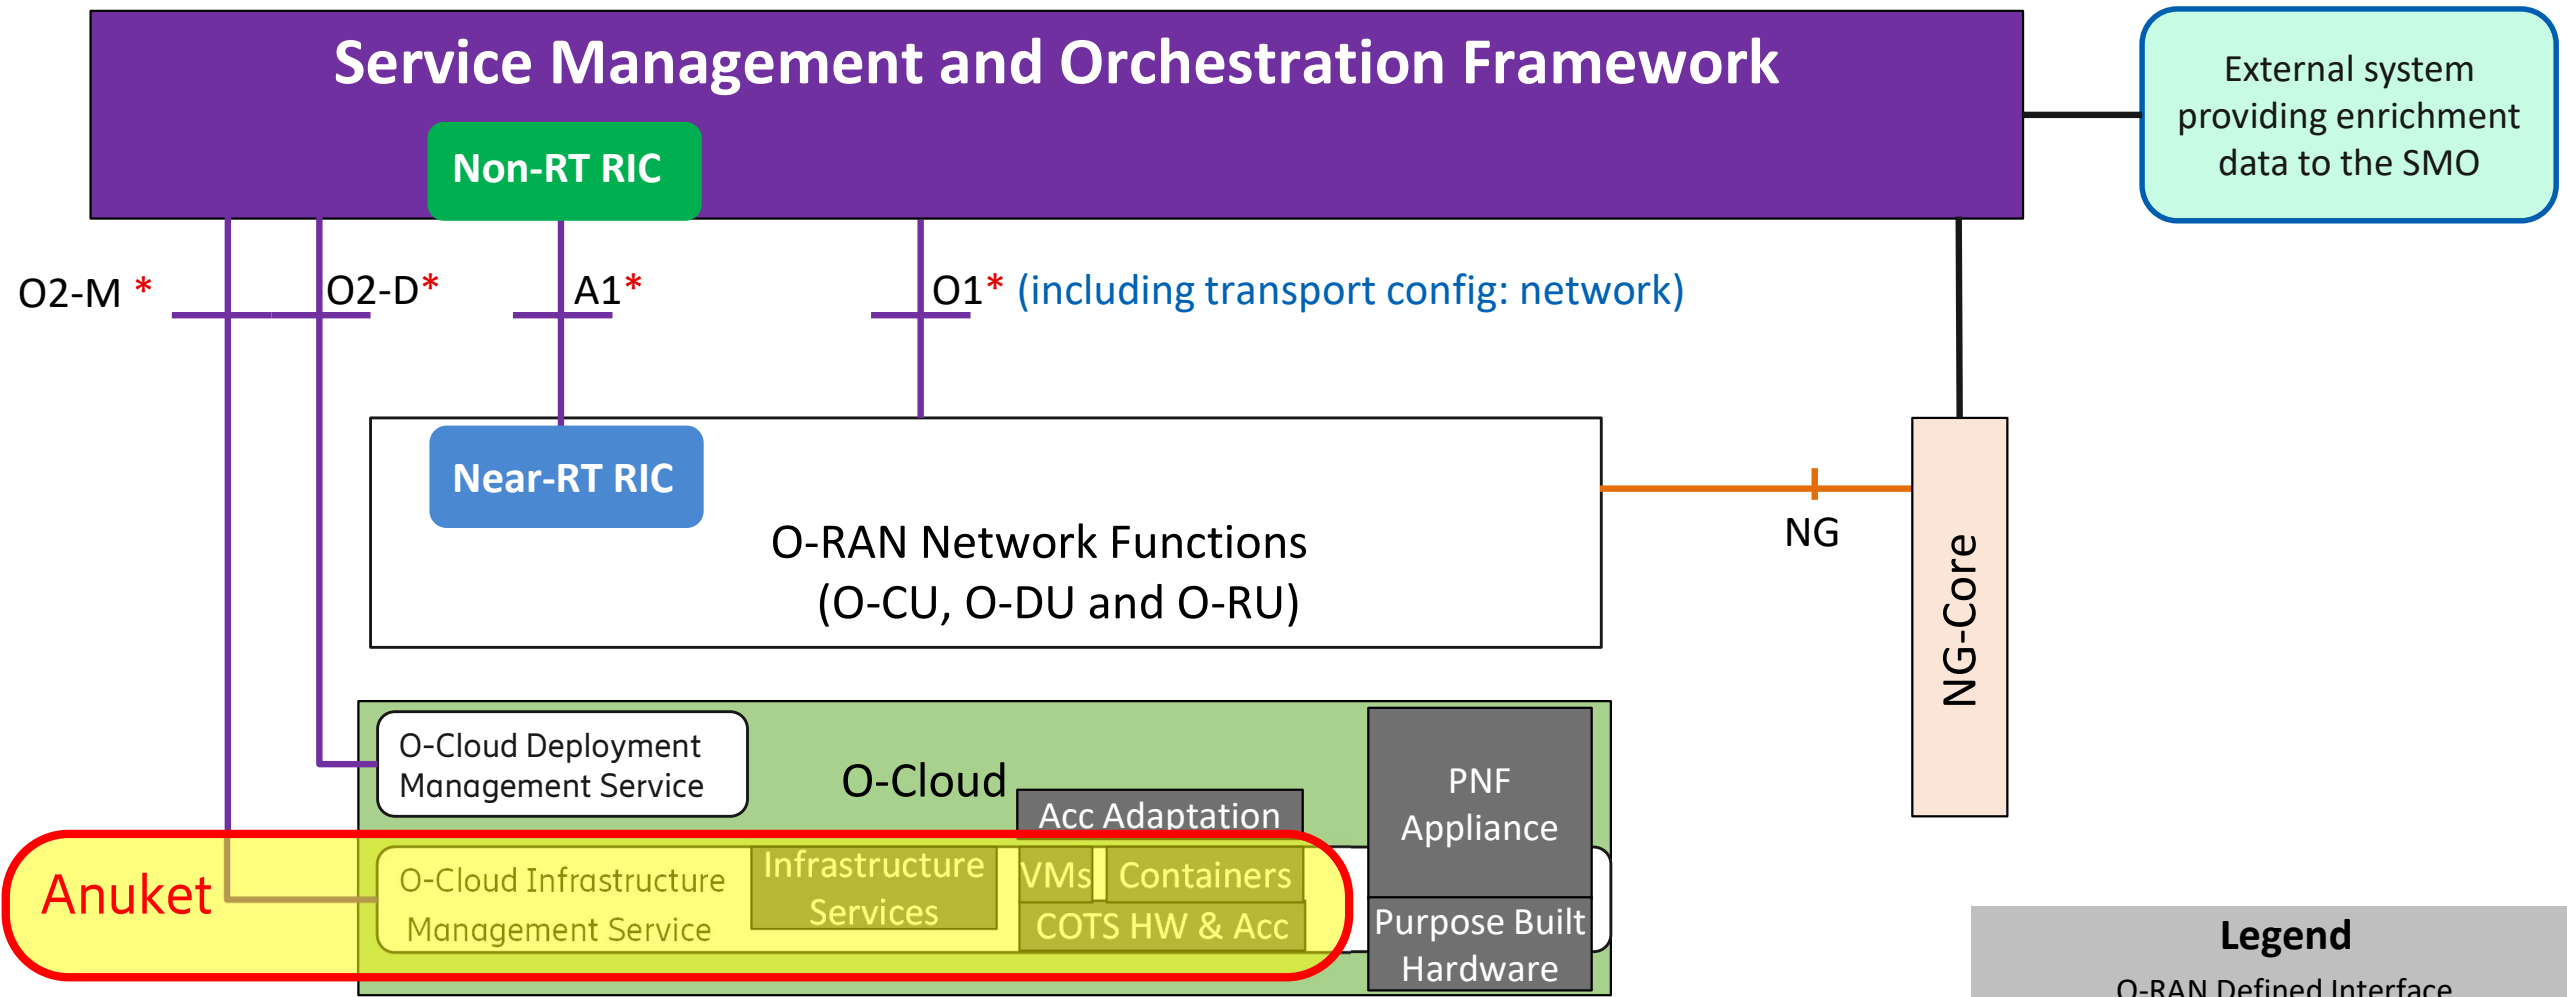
Service Management and Orchestration Framework

Non-RT RIC

External system providing enrichment data to the SMO

O2-M *

O2-D*

A1*

O1* (including transport config: network)

Near-RT RIC

O-RAN Network Functions (O-CU, O-DU and O-RU)

NG

NG-Core

O-Cloud Deployment Management Service

O-Cloud

Acc Adaptation

PNF Appliance

Anuket

O-Cloud Infrastructure Management Service

Infrastructure Services

VMs

Containers

COTS HW & Acc

Purpose Built Hardware

Legend

O-RAN Defined Interface